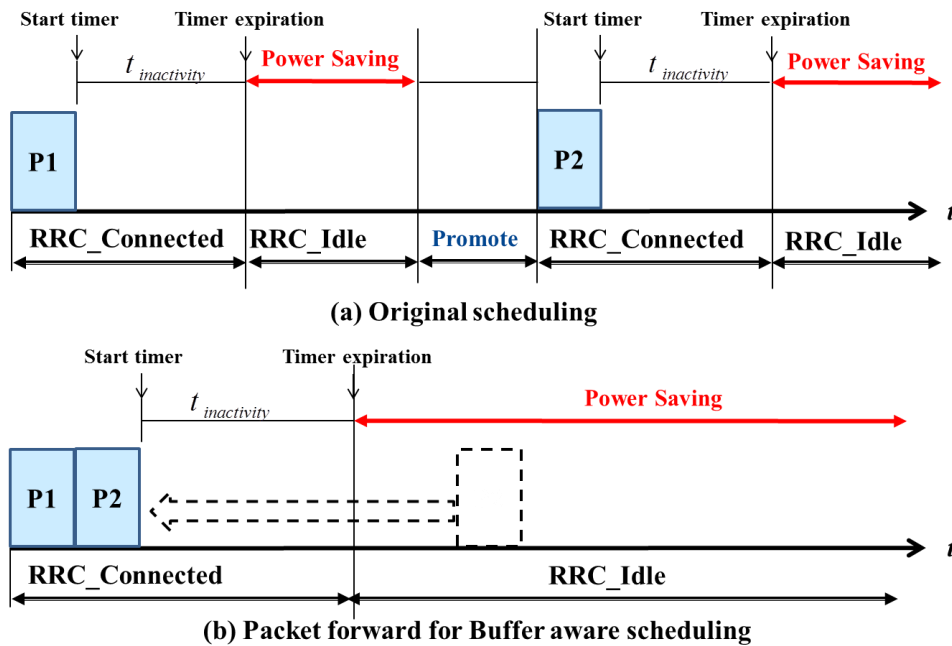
Start timer
Timer expiration
Start timer
Timer expiration
$t_{inactivity}$
Power Saving
$t_{inactivity}$
Power Saving
P1
P2
t
RRC_Connected
RRC_Idle
Promote
RRC_Connected
RRC_Idle

(a) Original scheduling

Start timer
Timer expiration
$t_{inactivity}$
Power Saving
P1
P2
t
RRC_Connected
RRC_Idle

(b) Packet forward for Buffer aware scheduling